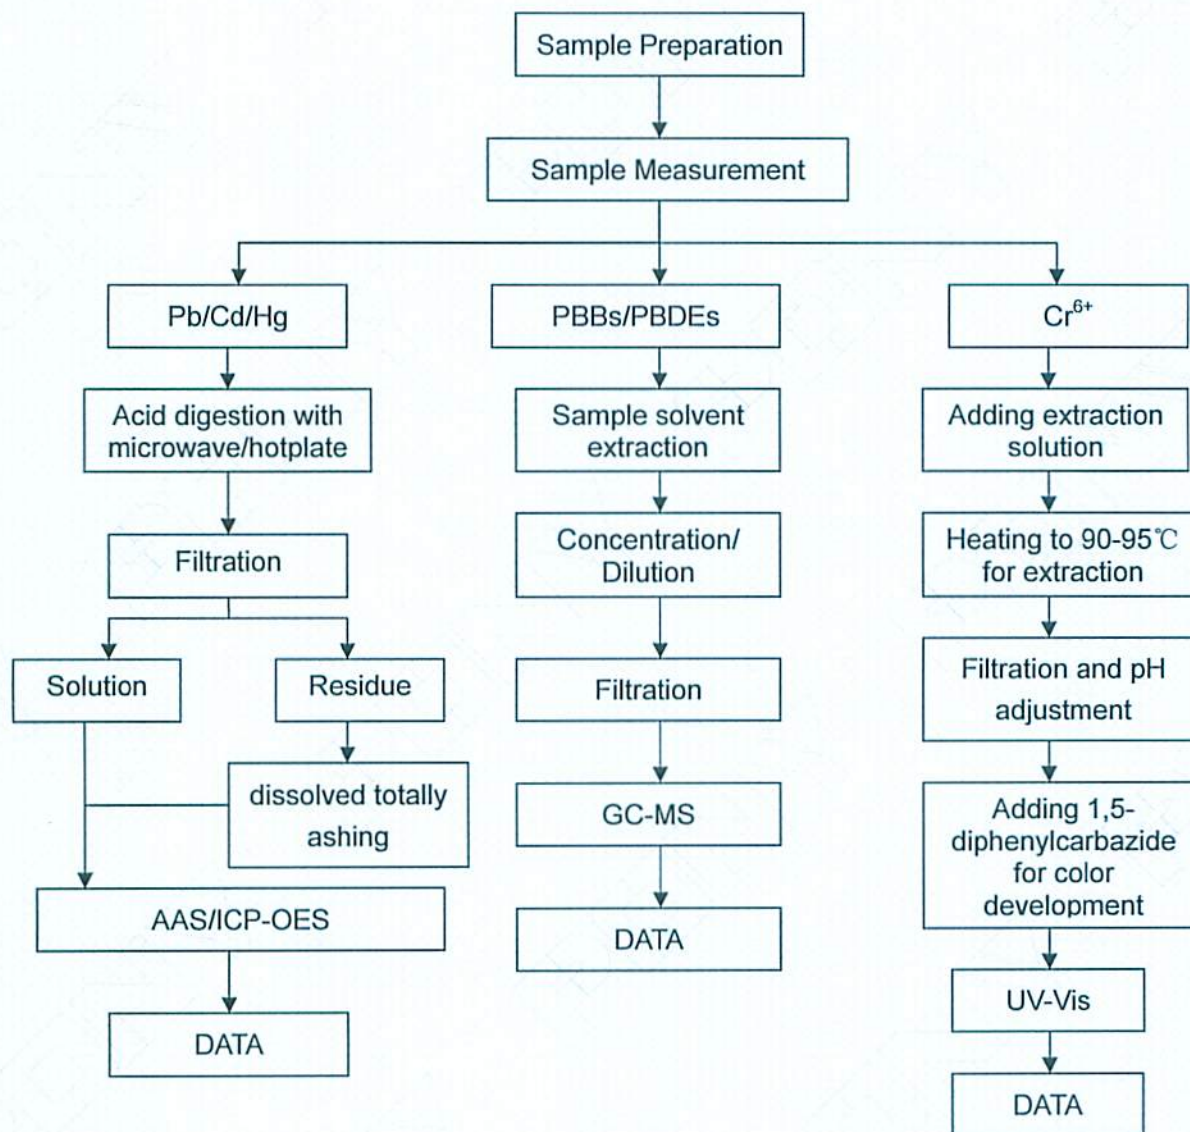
Sample Preparation

Sample Measurement

Pb/Cd/Hg

Acid digestion with microwave/hotplate

Filtration

Solution

Residue

dissolved totally ashing

AAS/ICP-OES

DATA

PBBs/PBDEs

Sample solvent extraction

Concentration/ Dilution

Filtration

GC-MS

DATA

$Cr^{6+}$

Adding extraction solution

Heating to 90-95℃ for extraction

Filtration and pH adjustment

Adding 1,5-diphenylcarbazide for color development

UV-Vis

DATA